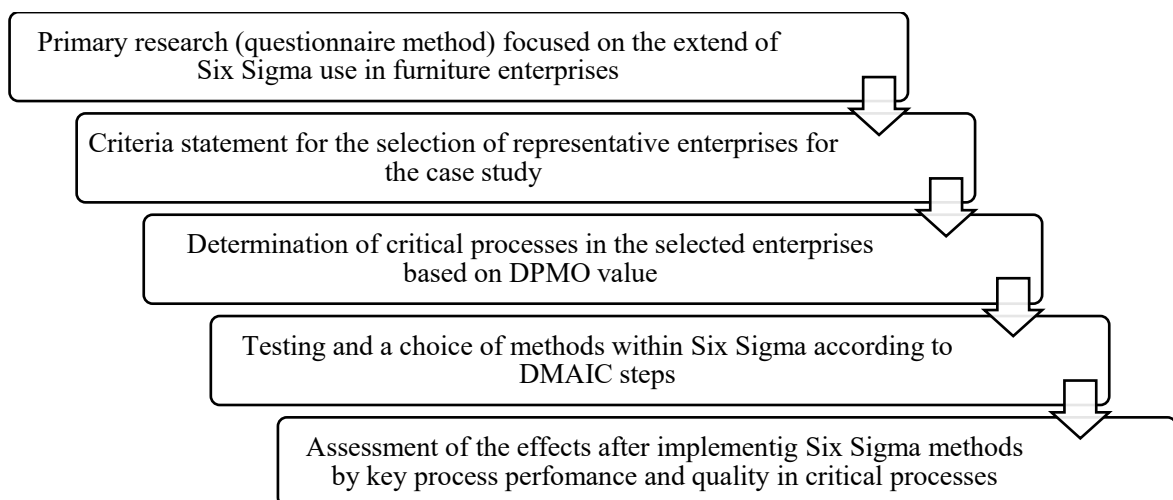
Primary research (questionnaire method) focused on the extend of Six Sigma use in furniture enterprises

Criteria statement for the selection of representative enterprises for the case study

Determination of critical processes in the selected enterprises based on DPMO value

Testing and a choice of methods within Six Sigma according to DMAIC steps

Assessment of the effects after implementig Six Sigma methods by key process perfomance and quality in critical processes